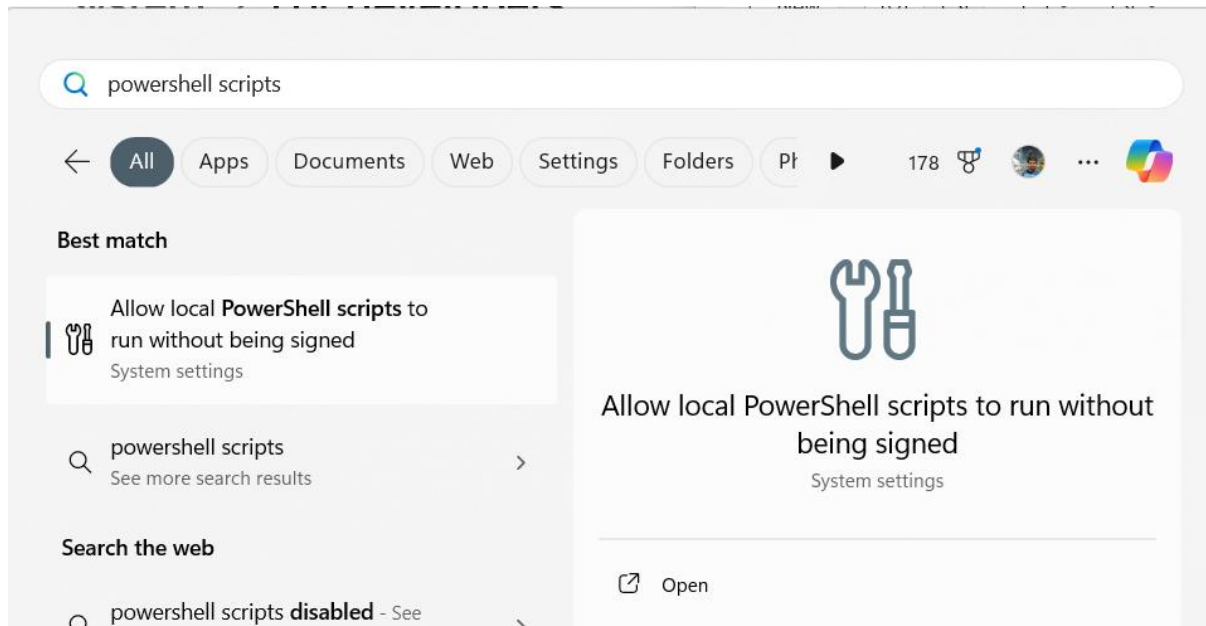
powershell scripts

All Apps Documents Web Settings Folders Pl 178 ···

Best match

Allow local PowerShell scripts to run without being signed
System settings

powershell scripts
See more search results

Search the web

powershell scripts disabled - See

Allow local PowerShell scripts to run without being signed
System settings

Open